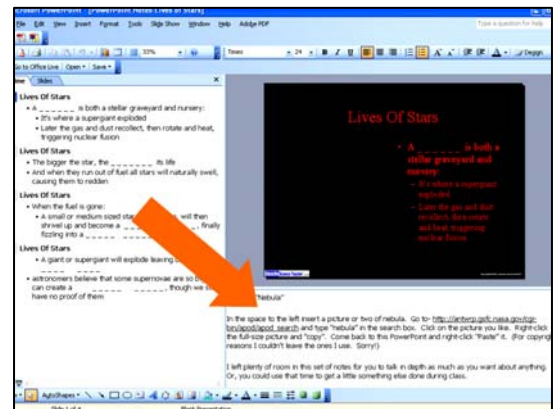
Microsoft PowerPoint - [PowerPoint Notes Lives of Stars]

File Edit View Insert Format Tools Slide Show Window Help Adobe PDF

Type a question for help

33%

Times 24 B I U A Design

Go to Office Live Open Save

Outline Slides

Lives Of Stars
• A _ _ _ _ _ _ _ is both a stellar graveyard and nursery:
• It's where a supergiant exploded
• Later the gas and dust recollect, then rotate and heat, triggering nuclear fusion

Lives Of Stars
• The bigger the star, the _ _ _ _ _ _ _ _ its life
• And when they run out of fuel all stars will naturally swell, causing them to redden

Lives Of Stars
• When the fuel is gone:
• A small or medium sized star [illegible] will then shrivel up and become a _ _ _ _ _ _ _ _ _ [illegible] finally fizzling into a _ _ _ _ _ _ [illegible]

Lives Of Stars
• A giant or supergiant will explode leaving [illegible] _ _ _ _ _ _ _ _

• astronomers believe that some supernovae are so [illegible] can create a _ _ _ _ _ _ _ _ _ _ _ _ though we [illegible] have no proof of them

Lives Of Stars

• A _ _ _ _ _ _ _ is both a stellar graveyard and nursery:
– It's where a supergiant exploded
– Later the gas and dust recollect, then rotate and heat, triggering nuclear fusion

"Nebula"

In the space to the left insert a picture or two of nebula. Go to- http://antwrp.gsfc.nasa.gov/cgi-bin/apod/apod_search and type "nebula" in the search box. Click on the picture you like. Right-click the full-size picture and "copy". Come back to this PowerPoint and right-click "Paste" it. (For copyright reasons I couldn't leave the ones I use. Sorry!)

I left plenty of room in this set of notes for you to talk in depth as much as you want about anything. Or, you could use that time to get a little something else done during class.

AutoShapes

Slide 1 of 4 Blank Presentation